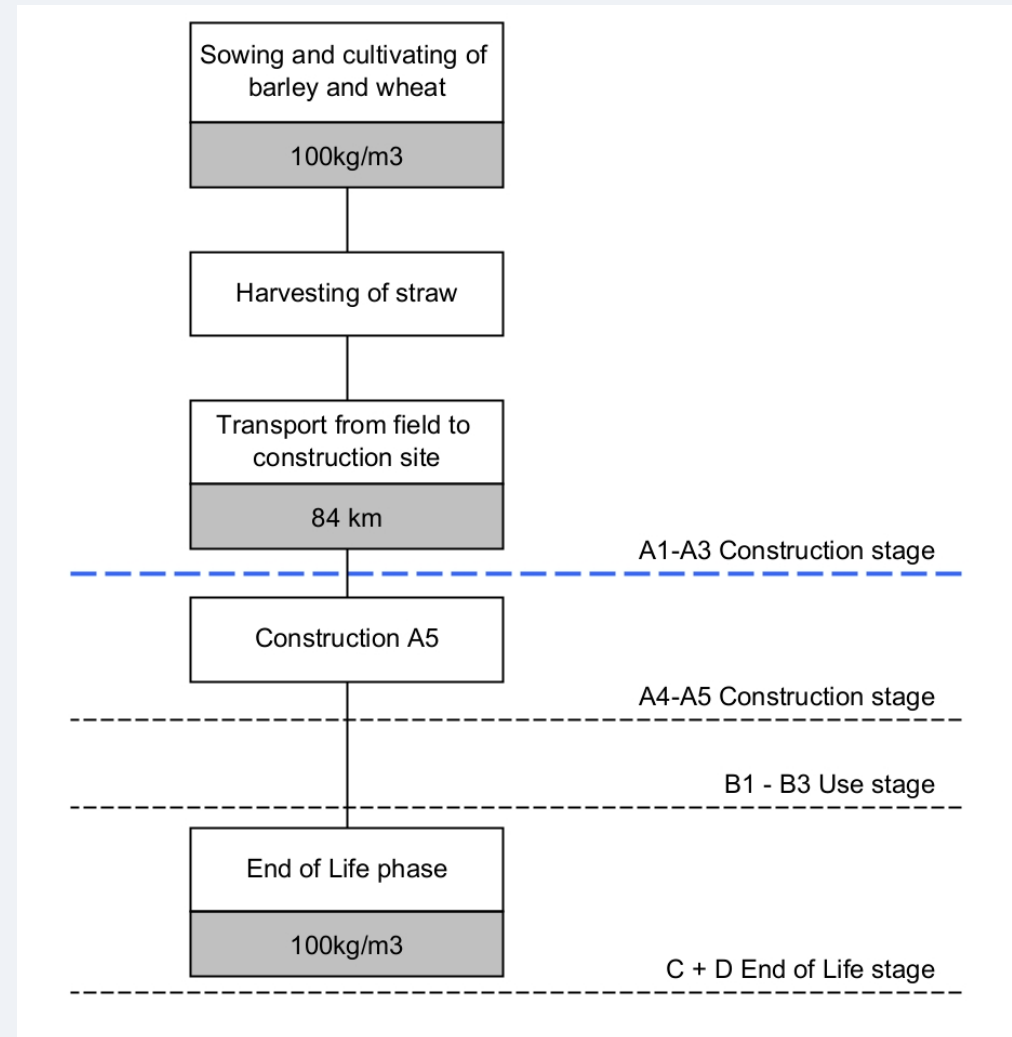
Sowing and cultivating of barley and wheat

100kg/m3

Harvesting of straw

Transport from field to construction site

84 km

A1-A3 Construction stage

Construction A5

A4-A5 Construction stage

B1 - B3 Use stage

End of Life phase

100kg/m3

C + D End of Life stage